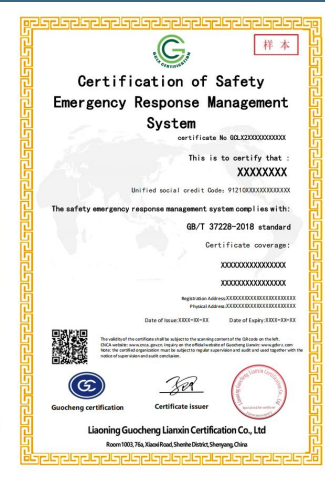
样本

Certification of Safety Emergency Response Management System

certificate No GCLXXXXXXXXXXXXX

This is to certify that :

XXXXXXXX

Unified social credit Code: 91210XXXXXXXXXXXXX

The safety emergency response management system complies with:

GB/T 37228-2018 standard

Certificate coverage:

XXXXXXXXXXXXXXXXX

XXXXXXXXXXXXXXXXX

Registration Address:XXXXXXXXXXXXXXXXXXXXXXX
Physical Address:XXXXXXXXXXXXXXXXXXXXXXX

Date of Issue:XXXX-XX-XX Date of Expiry:XXXX-XX-XX

The validity of the certificate shall be subject to the scanning content of the QR code on the left. CNCA website: www.cnca.gov.cn. Inquiry on the official website of Guocheng Lianxin: www.gclxrz.com. Note: the certified organization must be subject to regular supervision and audit and used together with the notice of supervision and audit conclusion.

Guocheng certification

Certificate issuer

Liaoning Guocheng Lianxin Certification Co., Ltd

Room 1003, 76a, Xiaoxi Road, Shenhe District, Shenyang, China